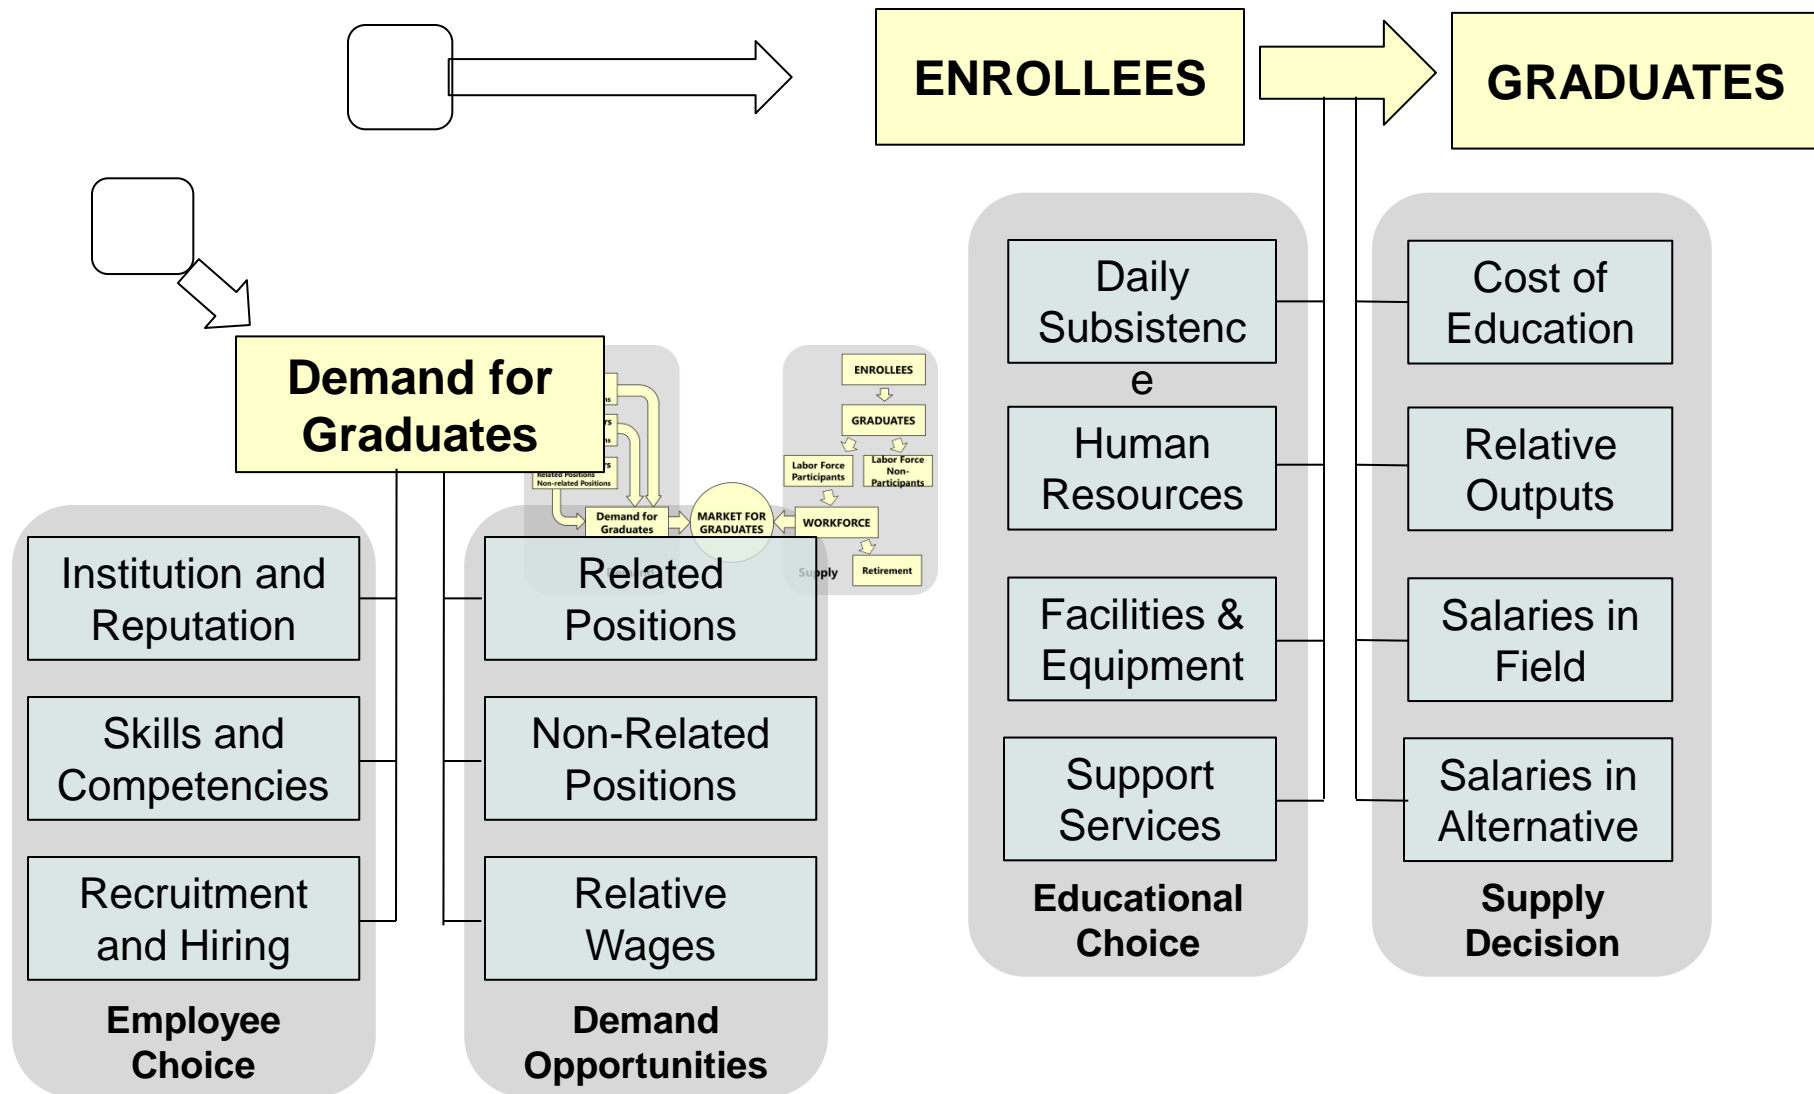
ENROLLEES

GRADUATES

Daily Subsistence

Human Resources

Facilities & Equipment

Support Services

Educational Choice

Cost of Education

Relative Outputs

Salaries in Field

Salaries in Alternative

Supply Decision

Demand for Graduates

ENROLLEES

GRADUATES

Labor Force Participants

Labor Force Non-Participants

Related Positions
Non-related Positions

Demand for Graduates

MARKET FOR GRADUATES

WORKFORCE

Supply

Retirement

Institution and Reputation

Skills and Competencies

Recruitment and Hiring

Employee Choice

Related Positions

Non-Related Positions

Relative Wages

Demand Opportunities